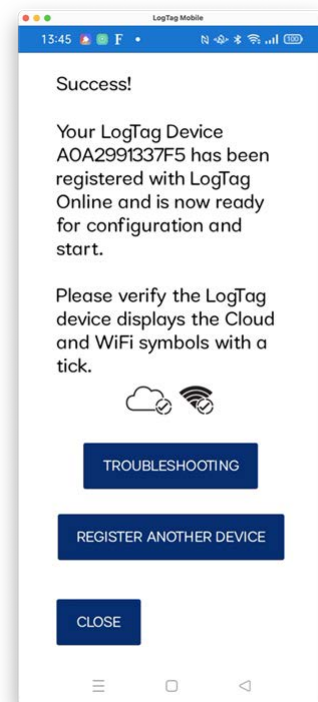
LogTag Mobile

13:45 F •

Success!

Your LogTag Device A0A2991337F5 has been registered with LogTag Online and is now ready for configuration and start.

Please verify the LogTag device displays the Cloud and WiFi symbols with a tick.

TROUBLESHOOTING

REGISTER ANOTHER DEVICE

CLOSE